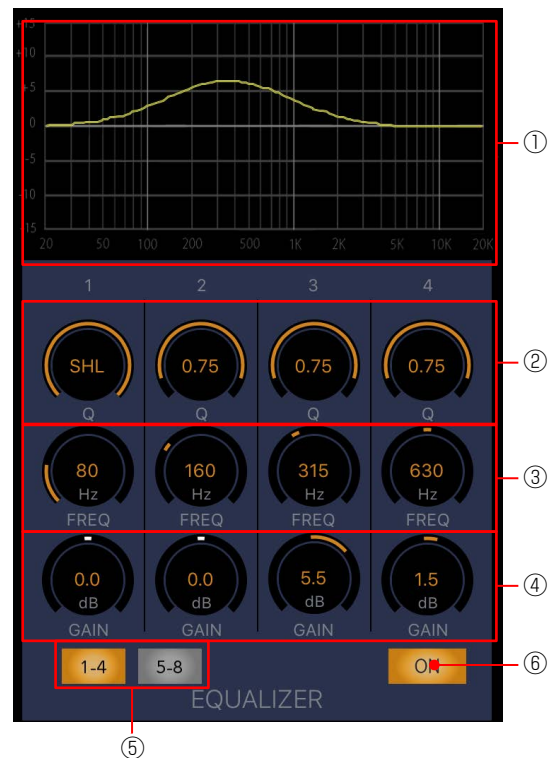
+15
+10
+5
0
-5
-10
-15
20
50
100
200
500
1K
2K
5K
10K
20K

①

1
2
3
4

SHL
Q
0.75
Q
0.75
Q
0.75
Q

②

80
Hz
FREQ
160
Hz
FREQ
315
Hz
FREQ
630
Hz
FREQ

③

0.0
dB
GAIN
0.0
dB
GAIN
5.5
dB
GAIN
1.5
dB
GAIN

④

1-4
5-8
ON
⑥
EQUALIZER
⑤